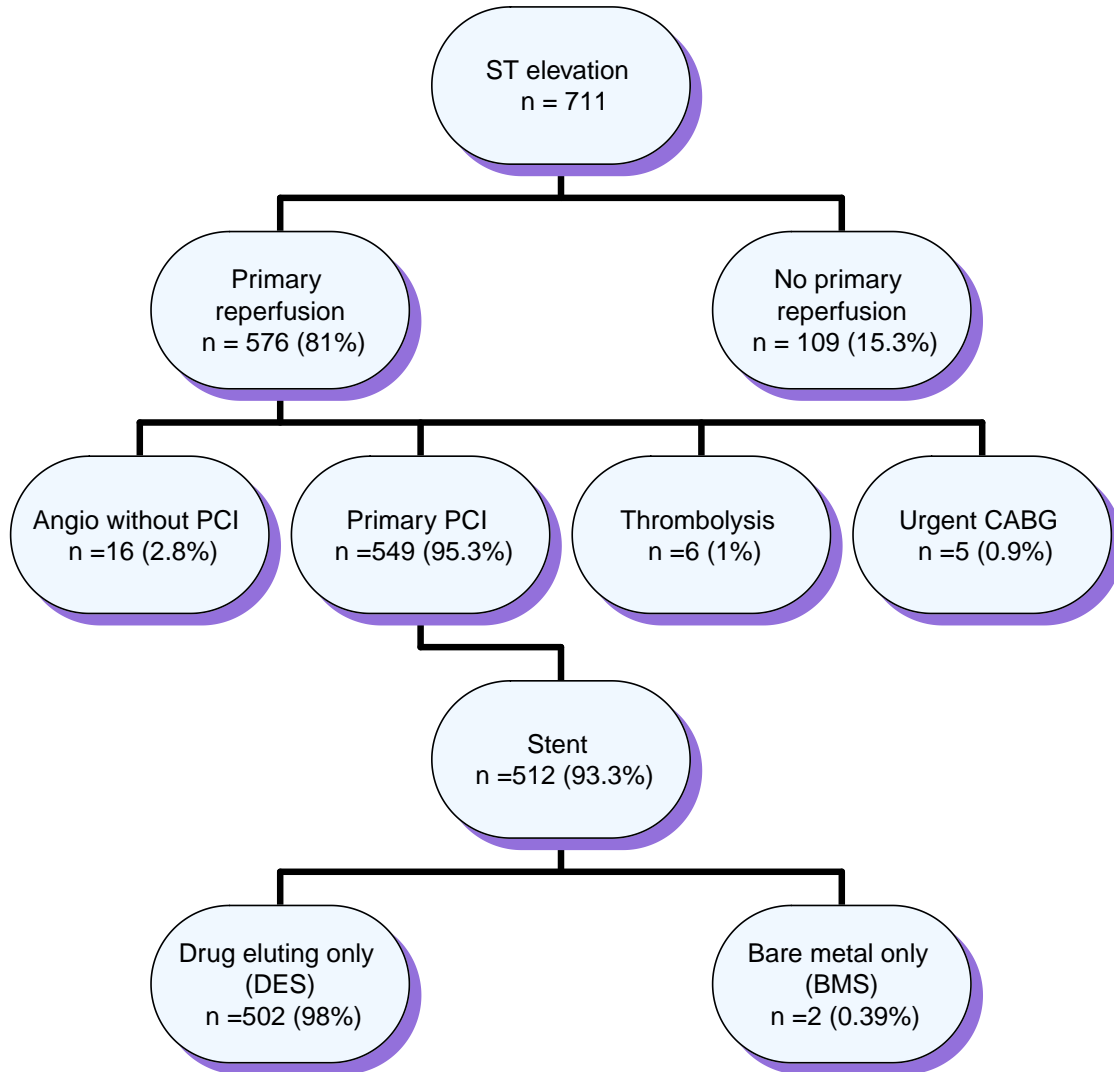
ST elevation
n = 711

Primary reperfusion
n = 576 (81%)

No primary reperfusion
n = 109 (15.3%)

Angio without PCI
n =16 (2.8%)

Primary PCI
n =549 (95.3%)

Thrombolysis
n =6 (1%)

Urgent CABG
n =5 (0.9%)

Stent
n =512 (93.3%)

Drug eluting only (DES)
n =502 (98%)

Bare metal only (BMS)
n =2 (0.39%)